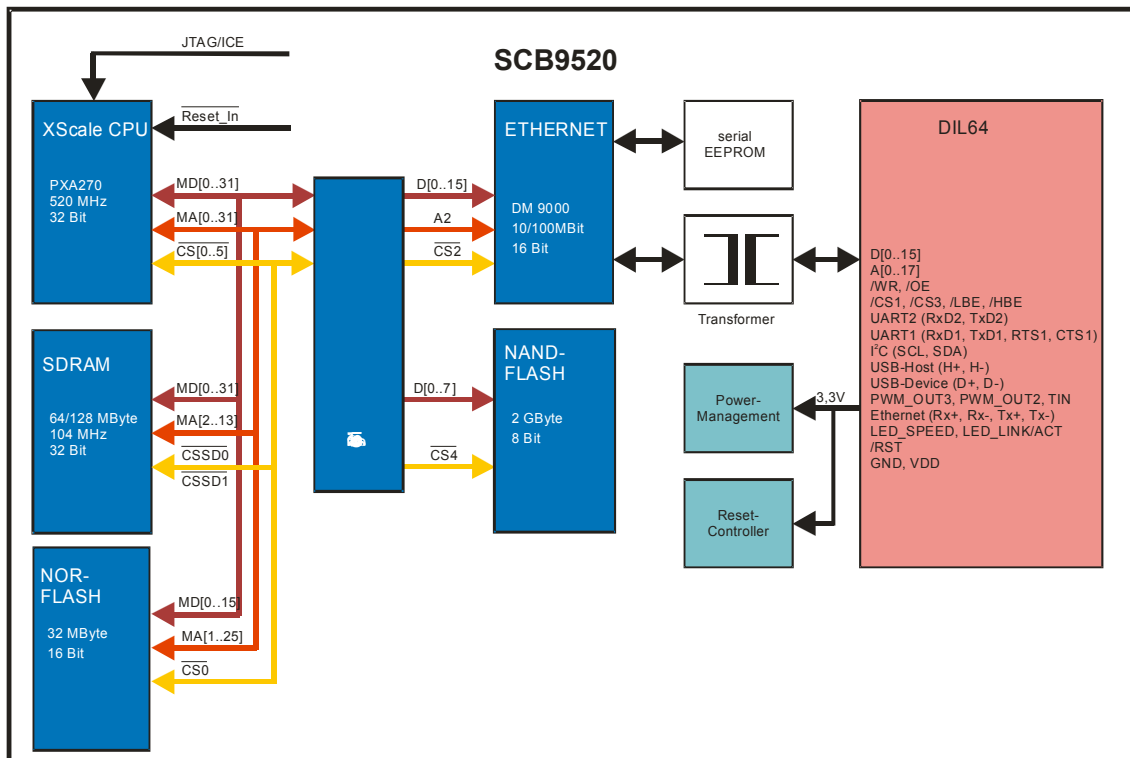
SCB9520

JTAG/ICE

$\overline{\text{Reset\_In}}$

XScale CPU

PXA270
520 MHz
32 Bit

MD[0..31]
MA[0..31]
$\overline{\text{CS}}$[0..5]

SDRAM

64/128 MByte
104 MHz
32 Bit

MD[0..31]
MA[2..13]
$\overline{\text{CSSD0}}$
$\overline{\text{CSSD1}}$

NOR-FLASH

32 MByte
16 Bit

MD[0..15]
MA[1..25]
$\overline{\text{CS0}}$

D[0..15]
A2
$\overline{\text{CS2}}$

ETHERNET

DM 9000
10/100MBit
16 Bit

D[0..7]
$\overline{\text{CS4}}$

NAND-FLASH

2 GByte
8 Bit

serial
EEPROM

Transformer

Power-Management

Reset-Controller

3,3V

DIL64

D[0..15]
A[0..17]
/WR, /OE
/CS1, /CS3, /LBE, /HBE
UART2 (RxD2, TxD2)
UART1 (RxD1, TxD1, RTS1, CTS1)
I$^2$C (SCL, SDA)
USB-Host (H+, H-)
USB-Device (D+, D-)
PWM_OUT3, PWM_OUT2, TIN
Ethernet (Rx+, Rx-, Tx+, Tx-)
LED_SPEED, LED_LINK/ACT
/RST
GND, VDD